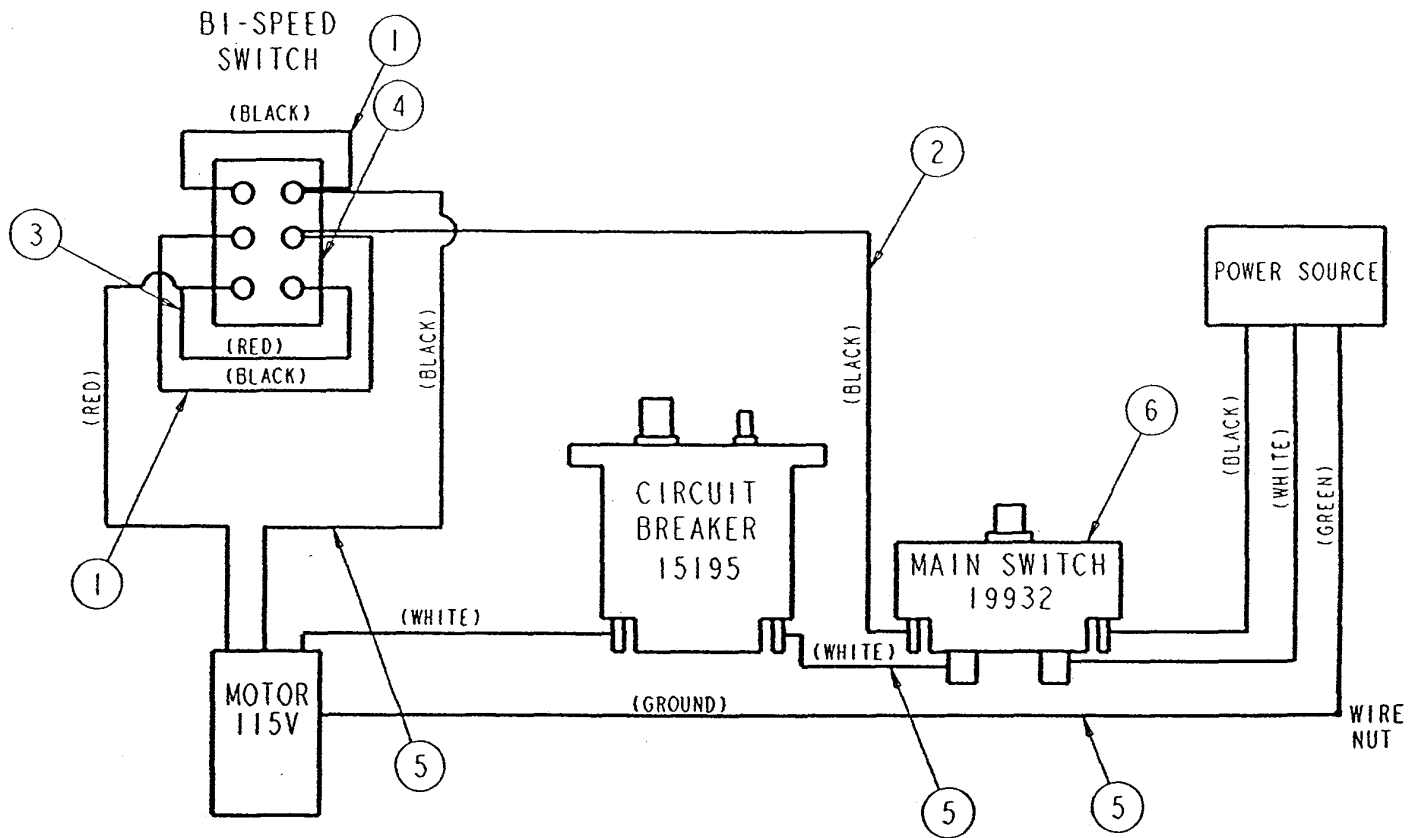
BI-SPEED SWITCH

1

(BLACK)

4

2

3

POWER SOURCE

(RED)

(BLACK)

(RED)

(BLACK)

(BLACK)

(BLACK)

6

(BLACK)

(WHITE)

(GREEN)

CIRCUIT BREAKER 15195

MAIN SWITCH 19932

1

(WHITE)

(WHITE)

MOTOR 115V

(GROUND)

WIRE NUT

5

5

5